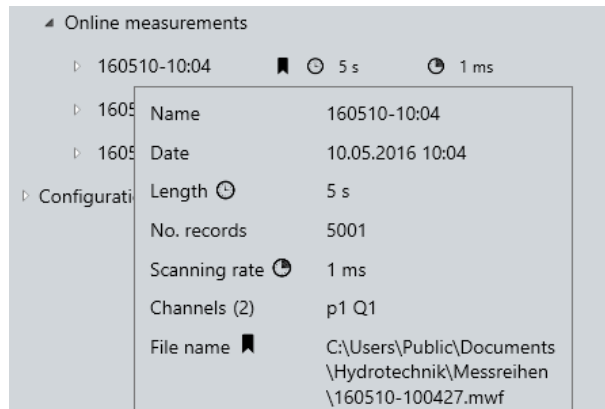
Online measurements

160510-10:04 5 s 1 ms

1605

1605

Configurati

| Name | 160510-10:04 |
|---|---|
| Date | 10.05.2016 10:04 |
| Length | 5 s |
| No. records | 5001 |
| Scanning rate | 1 ms |
| Channels (2) | p1 Q1 |
| File name | C:\Users\Public\Documents \Hydrotechnik\Messreihen \160510-100427.mwf |